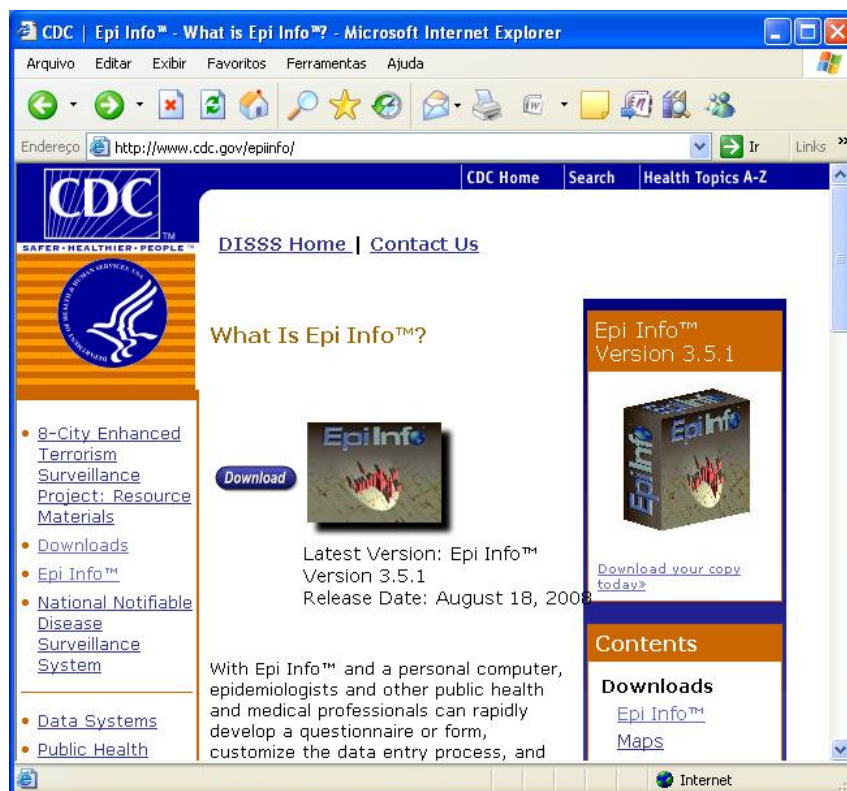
CDC | Epi Info™ - What is Epi Info™? - Microsoft Internet Explorer

Arquivo Editar Exibir Favoritos Ferramentas Ajuda

Endereço http://www.cdc.gov/epiinfo/ Ir Links

CDC
SAFER·HEALTHIER·PEOPLE™

CDC Home | Search | Health Topics A-Z

DISSS Home | Contact Us

What Is Epi Info™?

• 8-City Enhanced Terrorism Surveillance Project: Resource Materials
• Downloads
• Epi Info™
• National Notifiable Disease Surveillance System

• Data Systems
• Public Health

Download

Epi Info

Latest Version: Epi Info™ Version 3.5.1
Release Date: August 18, 2008

With Epi Info™ and a personal computer, epidemiologists and other public health and medical professionals can rapidly develop a questionnaire or form, customize the data entry process, and

Epi Info™ Version 3.5.1

Epi Info

Download your copy today»

Contents

Downloads
Epi Info™
Maps

Internet